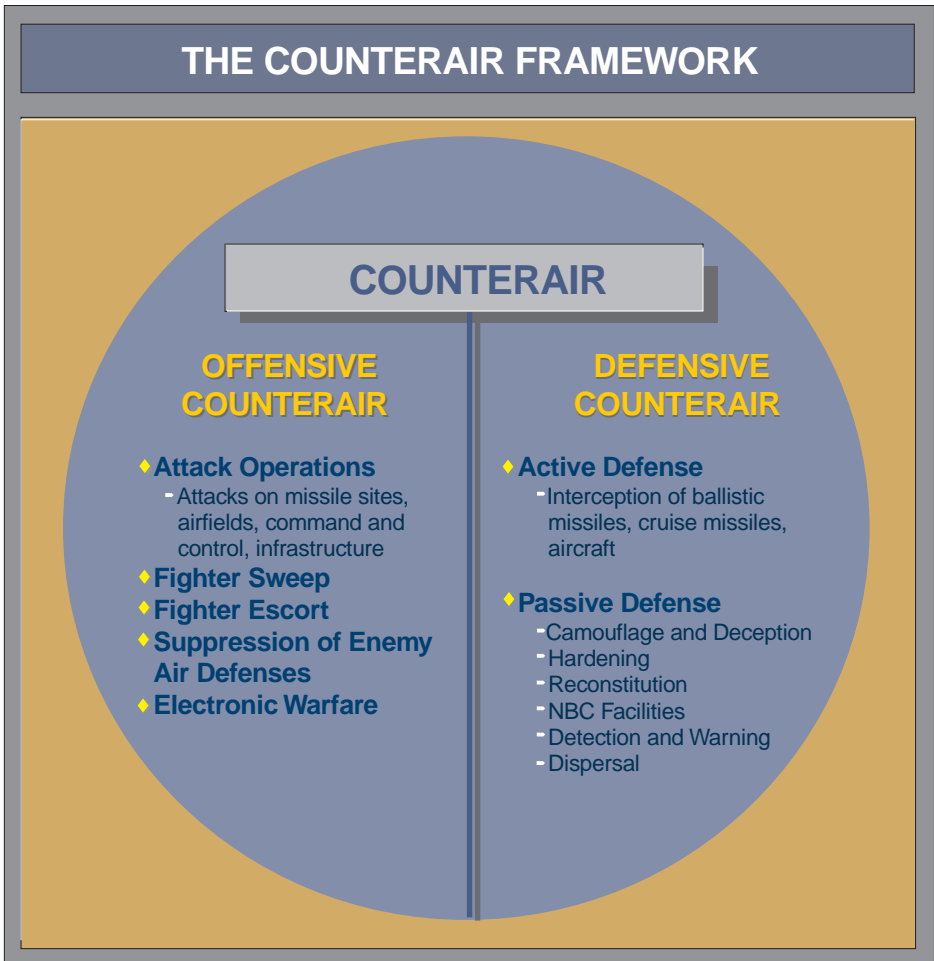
THE COUNTERAIR FRAMEWORK

COUNTERAIR

OFFENSIVE COUNTERAIR

♦ Attack Operations
- Attacks on missile sites, airfields, command and control, infrastructure
♦ Fighter Sweep
♦ Fighter Escort
♦ Suppression of Enemy Air Defenses
♦ Electronic Warfare

DEFENSIVE COUNTERAIR

♦ Active Defense
- Interception of ballistic missiles, cruise missiles, aircraft

♦ Passive Defense
- Camouflage and Deception
- Hardening
- Reconstitution
- NBC Facilities
- Detection and Warning
- Dispersal